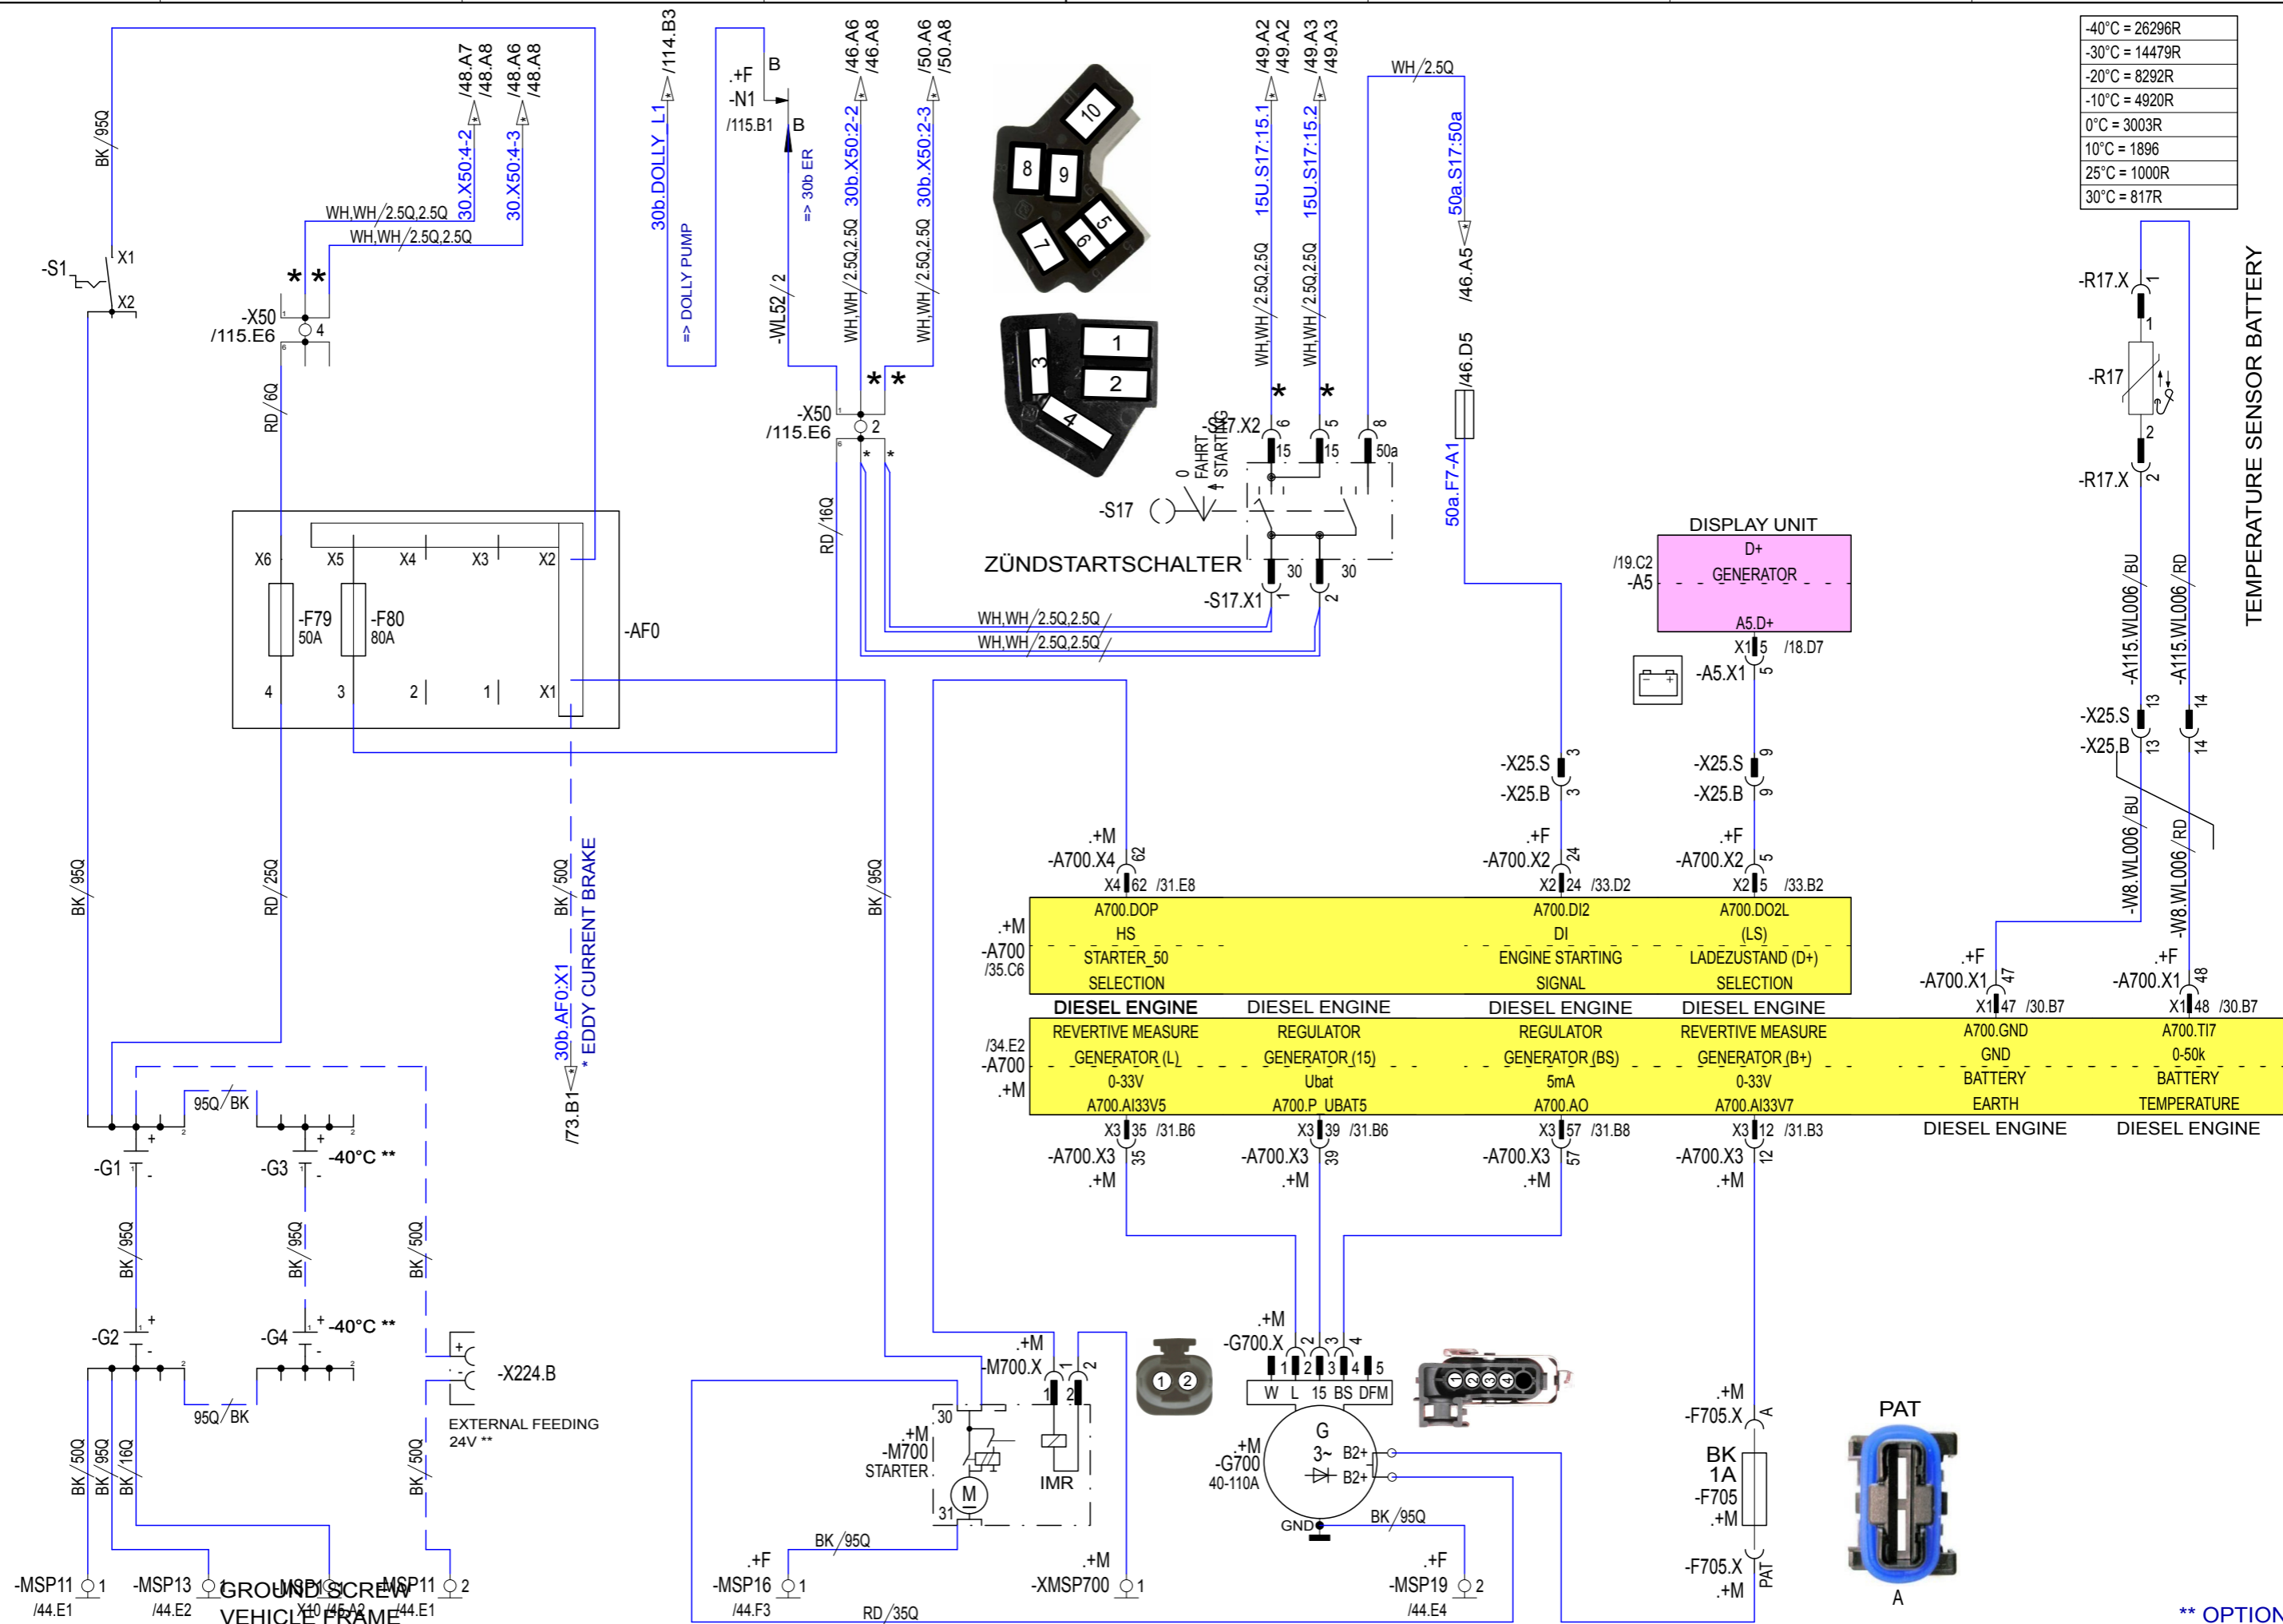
| -40°C = 26296R |
|---|
| -30°C = 14479R |
| -20°C = 8292R |
| -10°C = 4920R |
| 0°C = 3003R |
| 10°C = 1896 |
| 25°C = 1000R |
| 30°C = 817R |

BK/95Q
-S1 X1 X2
/48.A7 /48.A8 /48.A6 /48.A8
30.X50:4-2 30.X50:4-3
WH,WH/2.5Q,2.5Q
WH,WH/2.5Q,2.5Q
* *
-X50 /115.E6 4
RD/6Q
30b.DOLLY_L1 /114.B3
=> DOLLY PUMP
.+F -N1 /115.B1 B B
=> 30b ER
-WL52/2
30b.X50:2-2 /46.A6 /46.A8
30b.X50:2-3 /50.A6 /50.A8
WH,WH/2.5Q,2.5Q
WH,WH/2.5Q,2.5Q
* *
-X50 /115.E6 2
10 8 9 5 7 6
1 3 2 4
15U.S17:15.1 /49.A2 /49.A2
15U.S17:15.2 /49.A3 /49.A3
WH,WH/2.5Q,2.5Q
WH,WH/2.5Q,2.5Q
* *
WH/2.5Q
50a.S17:50a /46.A5
/46.D5
50a.F7-A1
-S17.X2 6 5 8 15 15 50a
0 FAHRT STARTING
-S17
ZÜNDSTARTSCHALTER
30 30
-S17.X1 1 2
WH,WH/2.5Q,2.5Q
WH,WH/2.5Q,2.5Q
RD/16Q
X6 X5 X4 X3 X2
-F79 50A -F80 80A
-AF0
4 3 2 1 X1
BK/95Q RD/25Q BK/50Q
30b.AF0:X1 * EDDY CURRENT BRAKE /73.B1
BK/95Q
DISPLAY UNIT
/19.C2 -A5 D+ GENERATOR A5.D+
X1 5 /18.D7
-A5.X1 5
-R17.X 1
-R17
-R17.X 2
-A115.WL006/BU -A115.WL006/RD
TEMPERATURE SENSOR BATTERY
-X25.S 13 14
-X25.B 13 14
-W8.WL006/BU -W8.WL006/RD
-X25.S 3 -X25.B 3
-X25.S 9 -X25.B 9
.+M -A700.X4 62 X4 62 /31.E8
.+F -A700.X2 24 X2 24 /33.D2
.+F -A700.X2 5 X2 5 /33.B2
.+M -A700 /35.C6
A700.DOP HS STARTER_50 SELECTION
A700.DI2 DI ENGINE STARTING SIGNAL
A700.DO2L (LS) LADEZUSTAND (D+) SELECTION
.+F -A700.X1 47 X1 47 /30.B7
.+F -A700.X1 48 X1 48 /30.B7
DIESEL ENGINE DIESEL ENGINE DIESEL ENGINE DIESEL ENGINE
/34.E2 -A700 .+M
REVERTIVE MEASURE GENERATOR (L) 0-33V A700.AI33V5
REGULATOR GENERATOR (15) Ubat A700.P_UBAT5
REGULATOR GENERATOR (BS) 5mA A700.AO
REVERTIVE MEASURE GENERATOR (B+) 0-33V A700.AI33V7
A700.GND GND BATTERY EARTH
A700.TI7 0-50k BATTERY TEMPERATURE
DIESEL ENGINE DIESEL ENGINE
X3 35 /31.B6 -A700.X3 35 .+M
X3 39 /31.B6 -A700.X3 39 .+M
X3 57 /31.B8 -A700.X3 57 .+M
X3 12 /31.B3 -A700.X3 12 .+M
95Q/BK
-G1 + -
-G3 + - -40°C **
BK/95Q BK/95Q BK/50Q
-G2 + -
-G4 + - -40°C **
95Q/BK
-X224.B + -
EXTERNAL FEEDING 24V **
BK/50Q BK/95Q BK/16Q BK/50Q
-MSP11 1 /44.E1
-MSP13 1 /44.E2
GROUND SCREW VEHICLE FRAME
-MSP11 2 /44.E1
.+M -M700.X 1 2
30 .+M -M700 STARTER M 31
IMR
1 2
.+M -G700.X 2 3 4
1 2 3 4 5
W L 15 BS DFM
.+M -G700 40-110A
G 3~ B2+ B2+
GND
BK/95Q
1 2 3 4
BK/95Q
.+F -MSP16 1 /44.F3
RD/35Q
.+M -XMSP700 1
.+F -MSP19 2 /44.E4
.+M -F705.X A
BK 1A -F705 .+M
-F705.X PAT .+M
PAT
A
** OPTION